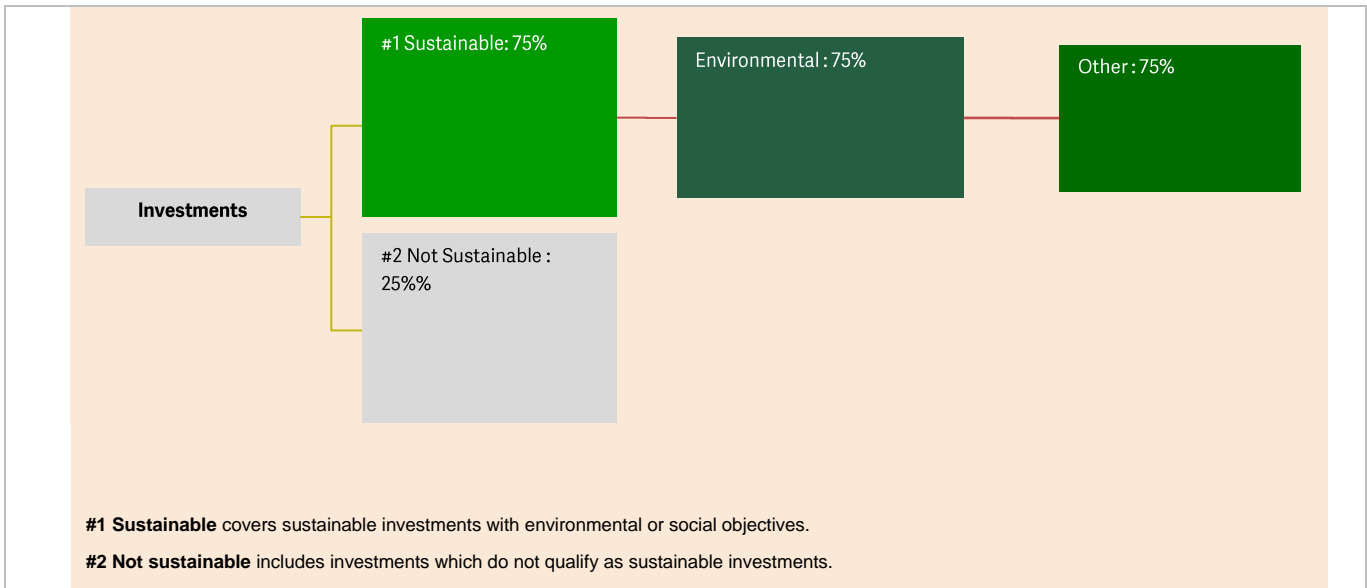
Investments

#1 Sustainable: 75%

#2 Not Sustainable : 25%%

Environmental : 75%

Other : 75%

**#1 Sustainable** covers sustainable investments with environmental or social objectives.

**#2 Not sustainable** includes investments which do not qualify as sustainable investments.